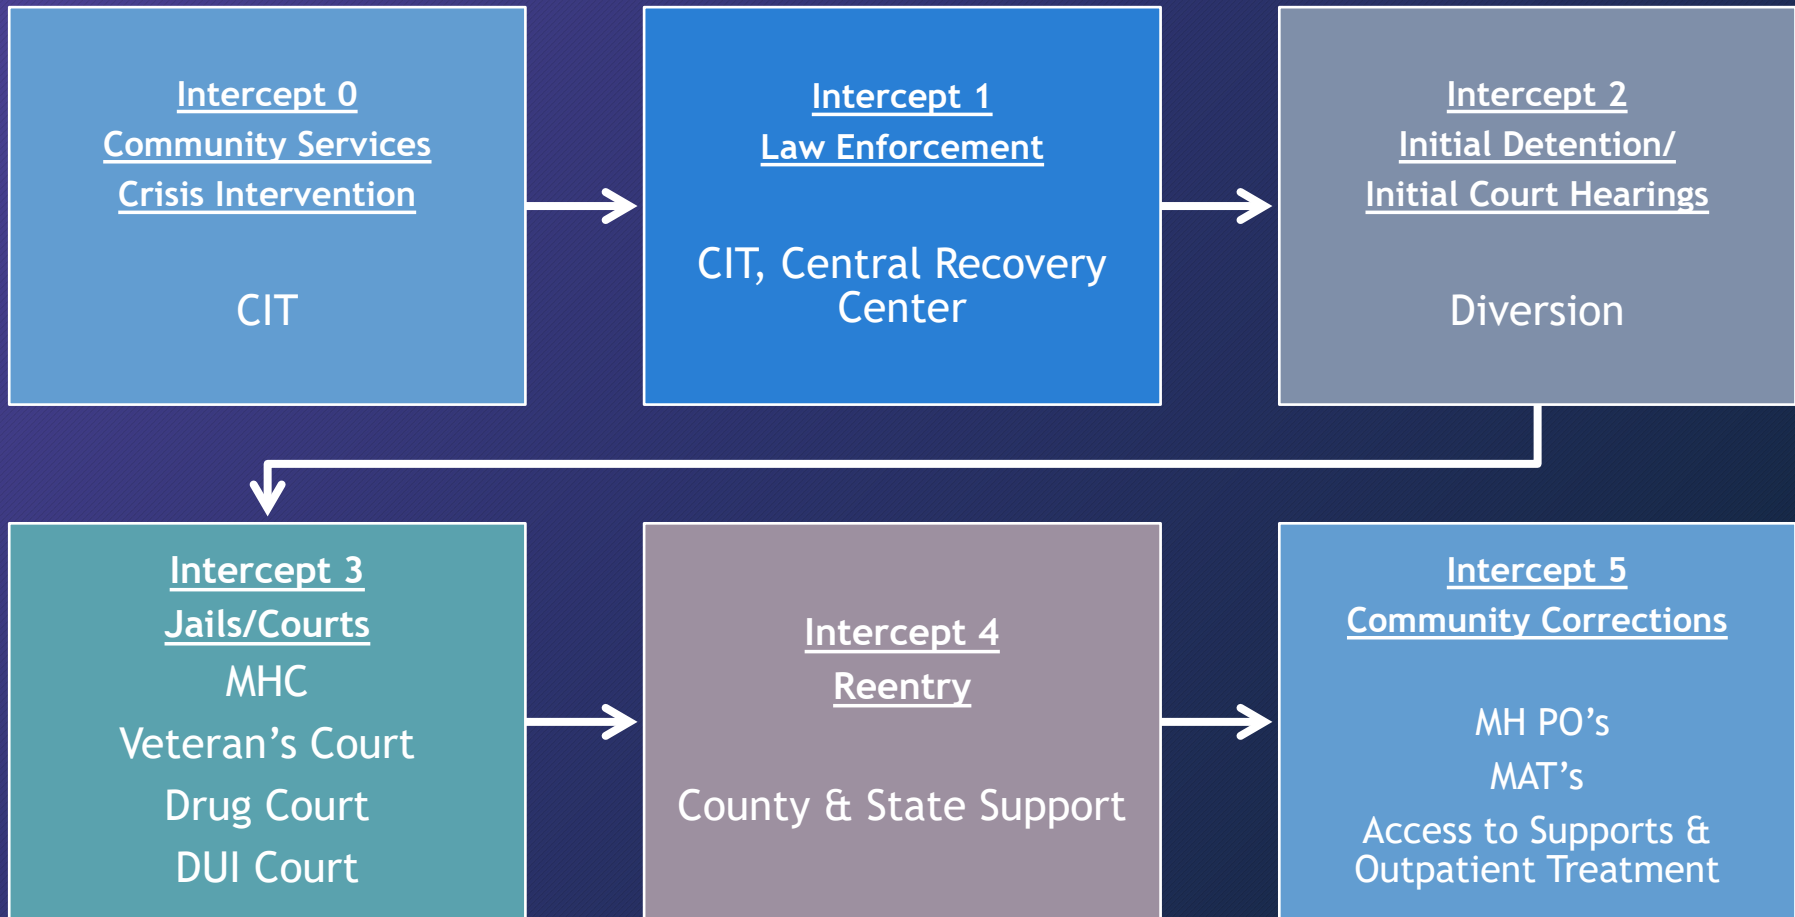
Intercept 0
Community Services
Crisis Intervention

CIT

Intercept 1
Law Enforcement

CIT, Central Recovery Center

Intercept 2
Initial Detention/
Initial Court Hearings

Diversion

Intercept 3
Jails/Courts
MHC
Veteran's Court
Drug Court
DUI Court

Intercept 4
Reentry

County & State Support

Intercept 5
Community Corrections

MH PO's
MAT's
Access to Supports & Outpatient Treatment